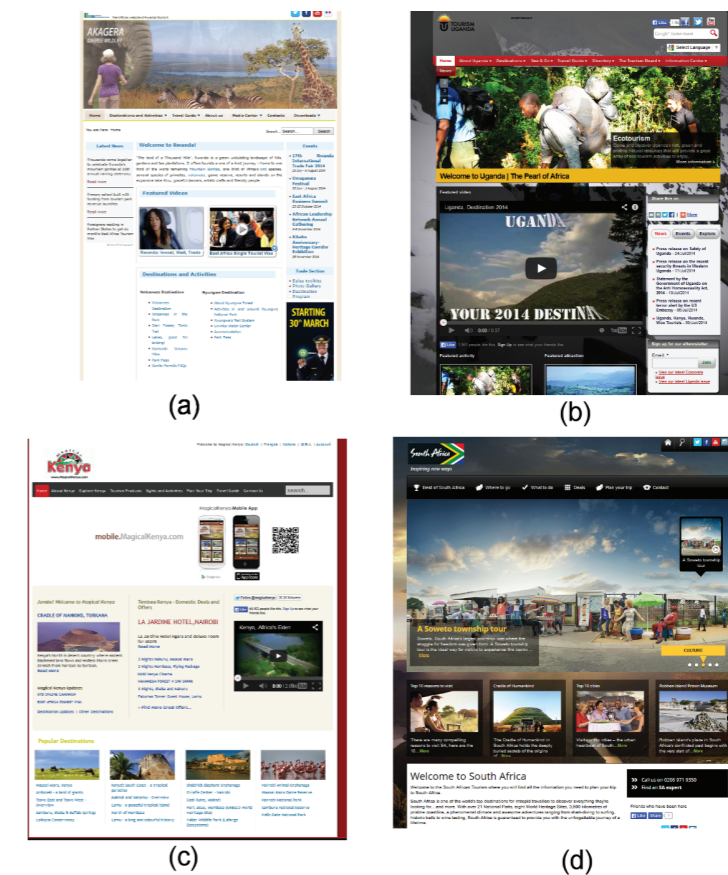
(a)

AKAGERA

Home | Destinations and Activities | Travel Guide | About us | Media Center | Contacts | Downloads

Welcome to Rwanda!

Latest News

Featured Videos

Rwanda: Invest, Meet, Trade

Best Africa Single Tourist Visa

Events

Destinations and Activities

Volcanoes Destination

Nyungwe Destination

Trade Section

STARTING 30th MARCH

(b)

TOURISM UGANDA

Select Language

Home | Discover Uganda | Destinations | See & Do | Travel Guides | Directory | The Tourism Board | Information Centre

Ecotourism

Welcome to Uganda | The Pearl of Africa

Featured video

Uganda Destination 2014

UGAND

YOUR 2014 DESTIN

0:00 / 0:27

Featured activity

Featured attraction

Share this on

News | Events | Explore

Press release on Safety of Uganda

Sign up for our eNewsletter

Email

Join

(c)

Magical Kenya

Welcome to Magical Kenya

MagicalKenya Mobile App

mobile.MagicalKenya.com

Jambo! Welcome to Magical Kenya

CRADLE OF HUMANS, TURKANA

Tembea Kenya - Domestic Deals and Offers

LA JARDINE HOTEL,NAIROBI

Kenya, Africa's Eden

0:00 / 0:00

Popular Destinations

(d)

South Africa

Inspiring new ways

Best of South Africa | Where to go | What to do | Deals | Plan your trip | Contact

A Soweto township tour

A Soweto township tour

EXPLORE

Top 10 reasons to visit

Cradle of Humankind

Top 10 mines

Robben Island Prison Museum

Welcome to South Africa

Call us on 0800 971 5550

Find an SA expert

Friends who have been here

Like